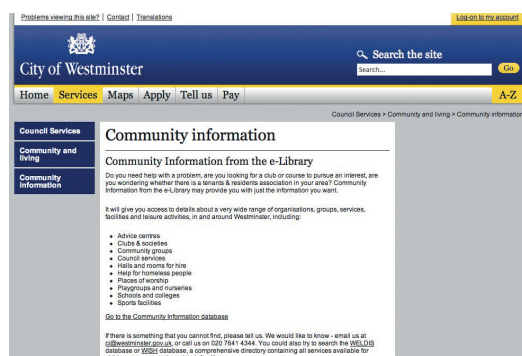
Problems viewing this site? | Contact | Translations

Log-on to my account

City of Westminster

Search the site

Search...

Go

Home Services Maps Apply Tell us Pay

A-Z

Council Services > Community and living > Community information

Council Services

Community and living

Community Information

Community information

Community Information from the e-Library

Do you need help with a problem, are you looking for a club or course to pursue an interest, are you wondering whether there is a tenants & residents association in your area? Community Information from the e-Library may provide you with just the information you want.

It will give you access to details about a very wide range of organisations, groups, services, facilities and leisure activities, in and around Westminster, including:

- Advice centres
- Clubs & societies
- Community groups
- Council services
- Halls and rooms for hire
- Help for homeless people
- Places of worship
- Playgroups and nurseries
- Schools and colleges
- Sports facilities

Go to the Community Information database

If there is something that you cannot find, please tell us. We would like to know - email us at ci@westminster.gov.uk, or call us on 020 7641 4344. You could also try to search the WELDIS database or WISH database, a comprehensive directory containing all services available for